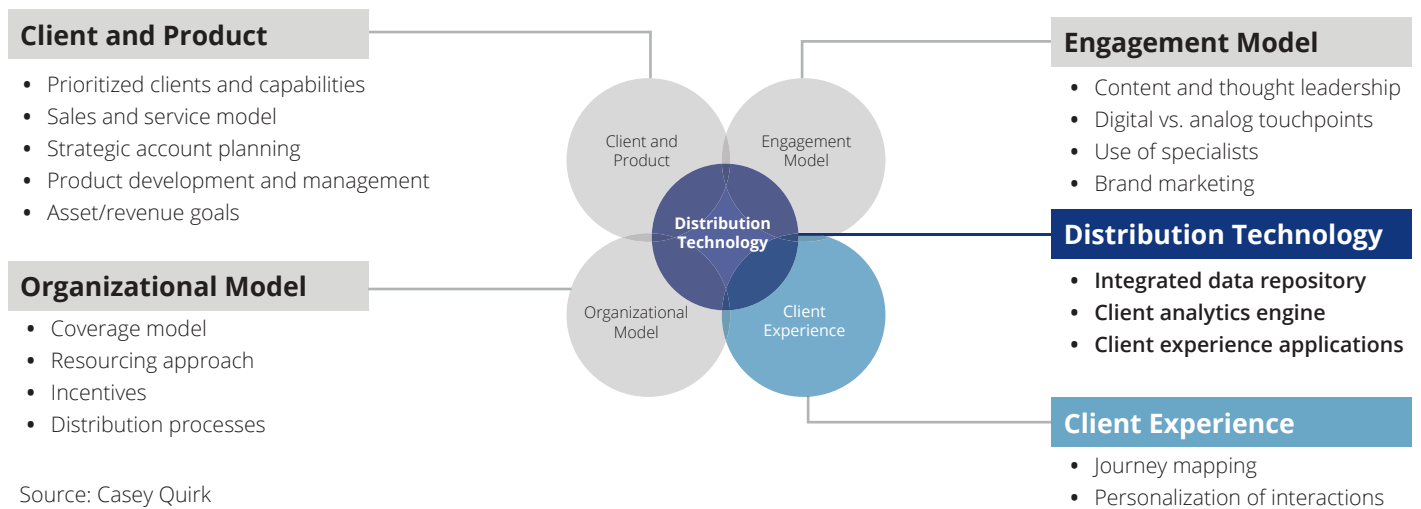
Client and Product

- Prioritized clients and capabilities
- Sales and service model
- Strategic account planning
- Product development and management
- Asset/revenue goals

Organizational Model

- Coverage model
- Resourcing approach
- Incentives
- Distribution processes

Source: Casey Quirk

Client and Product

Engagement Model

Distribution Technology

Organizational Model

Client Experience

Engagement Model

- Content and thought leadership
- Digital vs. analog touchpoints
- Use of specialists
- Brand marketing

Distribution Technology

- Integrated data repository
- Client analytics engine
- Client experience applications

Client Experience

- Journey mapping
- Personalization of interactions